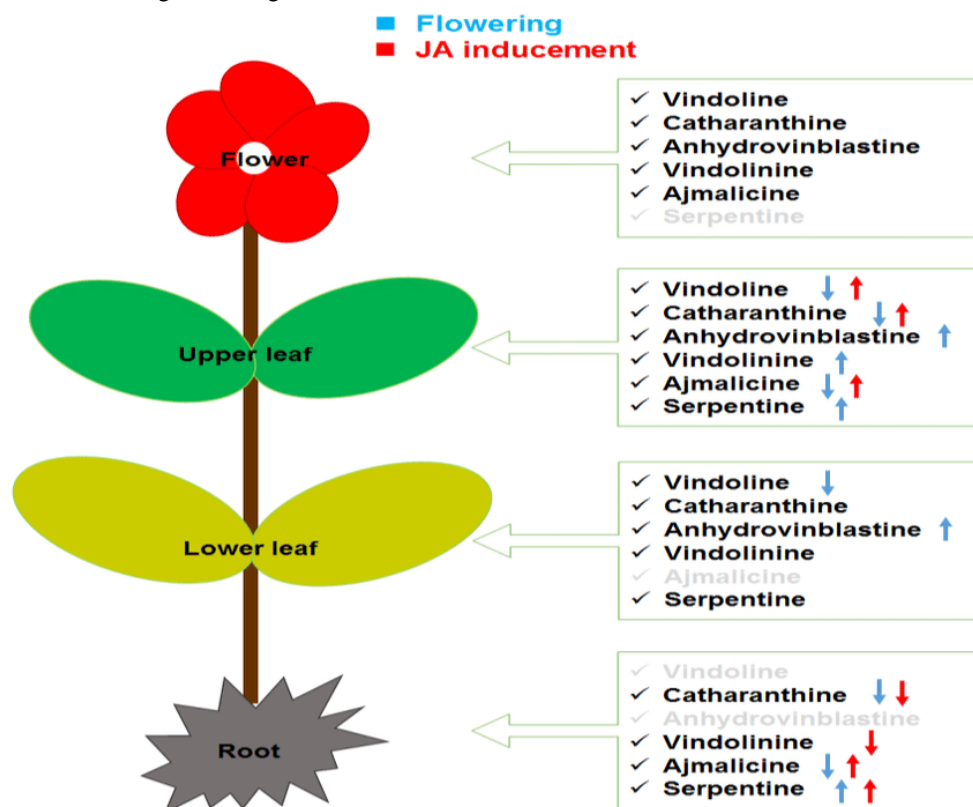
Flowering
JA inducement

Flower

✓ Vindoline
✓ Catharanthine
✓ Anhydrovinblastine
✓ Vindolinine
✓ Ajmalicine
✓ Serpentine

Upper leaf

✓ Vindoline ↓ ↑
✓ Catharanthine ↓ ↑
✓ Anhydrovinblastine ↑
✓ Vindolinine ↑
✓ Ajmalicine ↓ ↑
✓ Serpentine ↑

Lower leaf

✓ Vindoline ↓
✓ Catharanthine
✓ Anhydrovinblastine ↑
✓ Vindolinine
✓ Ajmalicine
✓ Serpentine

Root

✓ Vindoline
✓ Catharanthine ↓ ↓
✓ Anhydrovinblastine
✓ Vindolinine ↓
✓ Ajmalicine ↓ ↑
✓ Serpentine ↑ ↑